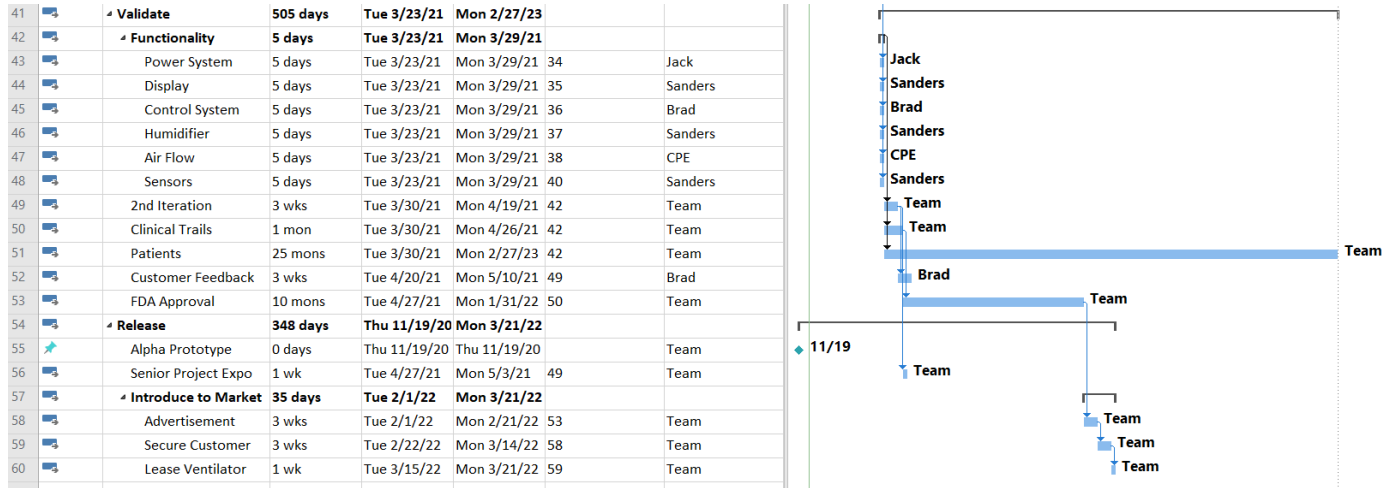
| | | | | | | |
|---|---|---|---|---|---|---|
| 41 | | ◢ Validate | 505 days | Tue 3/23/21 | Mon 2/27/23 | | |
| 42 | | ◢ Functionality | 5 days | Tue 3/23/21 | Mon 3/29/21 | | |
| 43 | | Power System | 5 days | Tue 3/23/21 | Mon 3/29/21 | 34 | Jack |
| 44 | | Display | 5 days | Tue 3/23/21 | Mon 3/29/21 | 35 | Sanders |
| 45 | | Control System | 5 days | Tue 3/23/21 | Mon 3/29/21 | 36 | Brad |
| 46 | | Humidifier | 5 days | Tue 3/23/21 | Mon 3/29/21 | 37 | Sanders |
| 47 | | Air Flow | 5 days | Tue 3/23/21 | Mon 3/29/21 | 38 | CPE |
| 48 | | Sensors | 5 days | Tue 3/23/21 | Mon 3/29/21 | 40 | Sanders |
| 49 | | 2nd Iteration | 3 wks | Tue 3/30/21 | Mon 4/19/21 | 42 | Team |
| 50 | | Clinical Trails | 1 mon | Tue 3/30/21 | Mon 4/26/21 | 42 | Team |
| 51 | | Patients | 25 mons | Tue 3/30/21 | Mon 2/27/23 | 42 | Team |
| 52 | | Customer Feedback | 3 wks | Tue 4/20/21 | Mon 5/10/21 | 49 | Brad |
| 53 | | FDA Approval | 10 mons | Tue 4/27/21 | Mon 1/31/22 | 50 | Team |
| 54 | | ◢ Release | 348 days | Thu 11/19/20 | Mon 3/21/22 | | |
| 55 | | Alpha Prototype | 0 days | Thu 11/19/20 | Thu 11/19/20 | | Team |
| 56 | | Senior Project Expo | 1 wk | Tue 4/27/21 | Mon 5/3/21 | 49 | Team |
| 57 | | ◢ Introduce to Market | 35 days | Tue 2/1/22 | Mon 3/21/22 | | |
| 58 | | Advertisement | 3 wks | Tue 2/1/22 | Mon 2/21/22 | 53 | Team |
| 59 | | Secure Customer | 3 wks | Tue 2/22/22 | Mon 3/14/22 | 58 | Team |
| 60 | | Lease Ventilator | 1 wk | Tue 3/15/22 | Mon 3/21/22 | 59 | Team |

Jack
Sanders
Brad
Sanders
CPE
Sanders
Team
Team
Team
Brad
Team
11/19
Team
Team
Team
Team